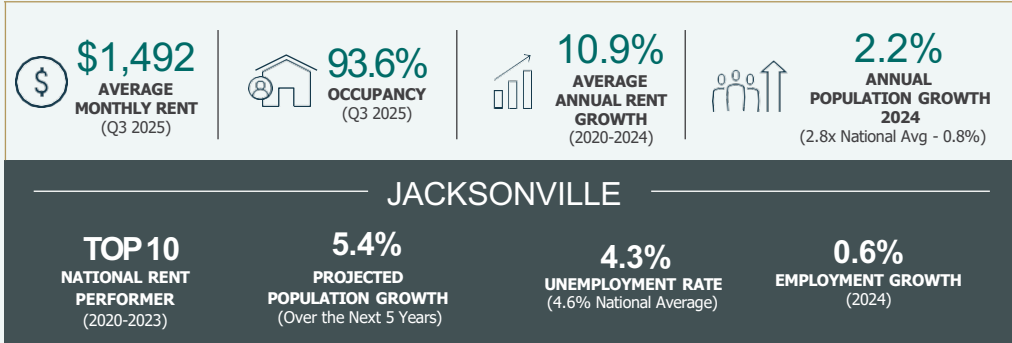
$1,492
AVERAGE MONTHLY RENT
(Q3 2025)

93.6%
OCCUPANCY
(Q3 2025)

10.9%
AVERAGE ANNUAL RENT GROWTH
(2020-2024)

2.2%
ANNUAL POPULATION GROWTH 2024
(2.8x National Avg - 0.8%)

JACKSONVILLE

TOP 10
NATIONAL RENT PERFORMER
(2020-2023)

5.4%
PROJECTED POPULATION GROWTH
(Over the Next 5 Years)

4.3%
UNEMPLOYMENT RATE
(4.6% National Average)

0.6%
EMPLOYMENT GROWTH
(2024)